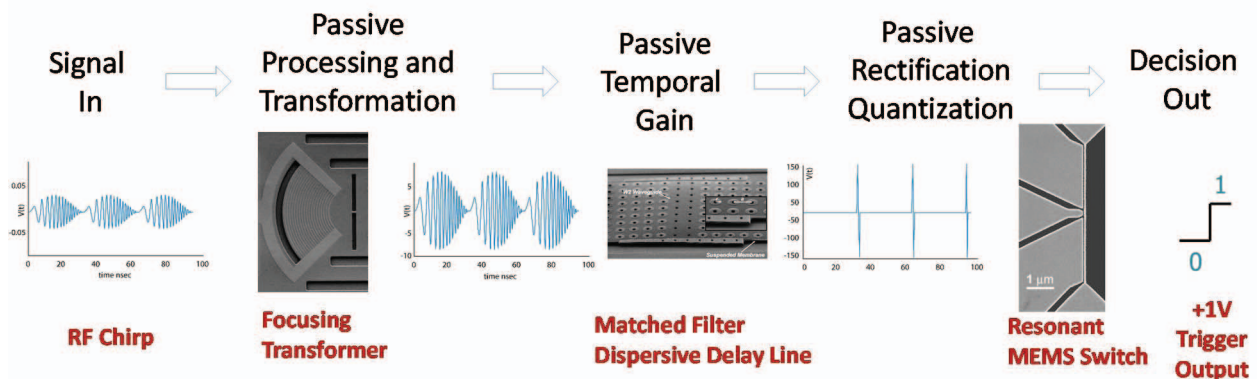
Signal In

Passive Processing and Transformation

Passive Temporal Gain

Passive Rectification Quantization

Decision Out

0.05
-0.05
V(t)
0 20 40 60 80 100
time nsec

5
0
-5
-10
V(t)
0 20 40 60 80 100
time nsec

RF Waveguide
Suspended Membrane

150
100
50
0
-50
-100
-150
V(t)
0 20 40 60 80 100

1 μm

1
0

RF Chirp

Focusing Transformer

Matched Filter Dispersive Delay Line

Resonant MEMS Switch

+1V Trigger Output